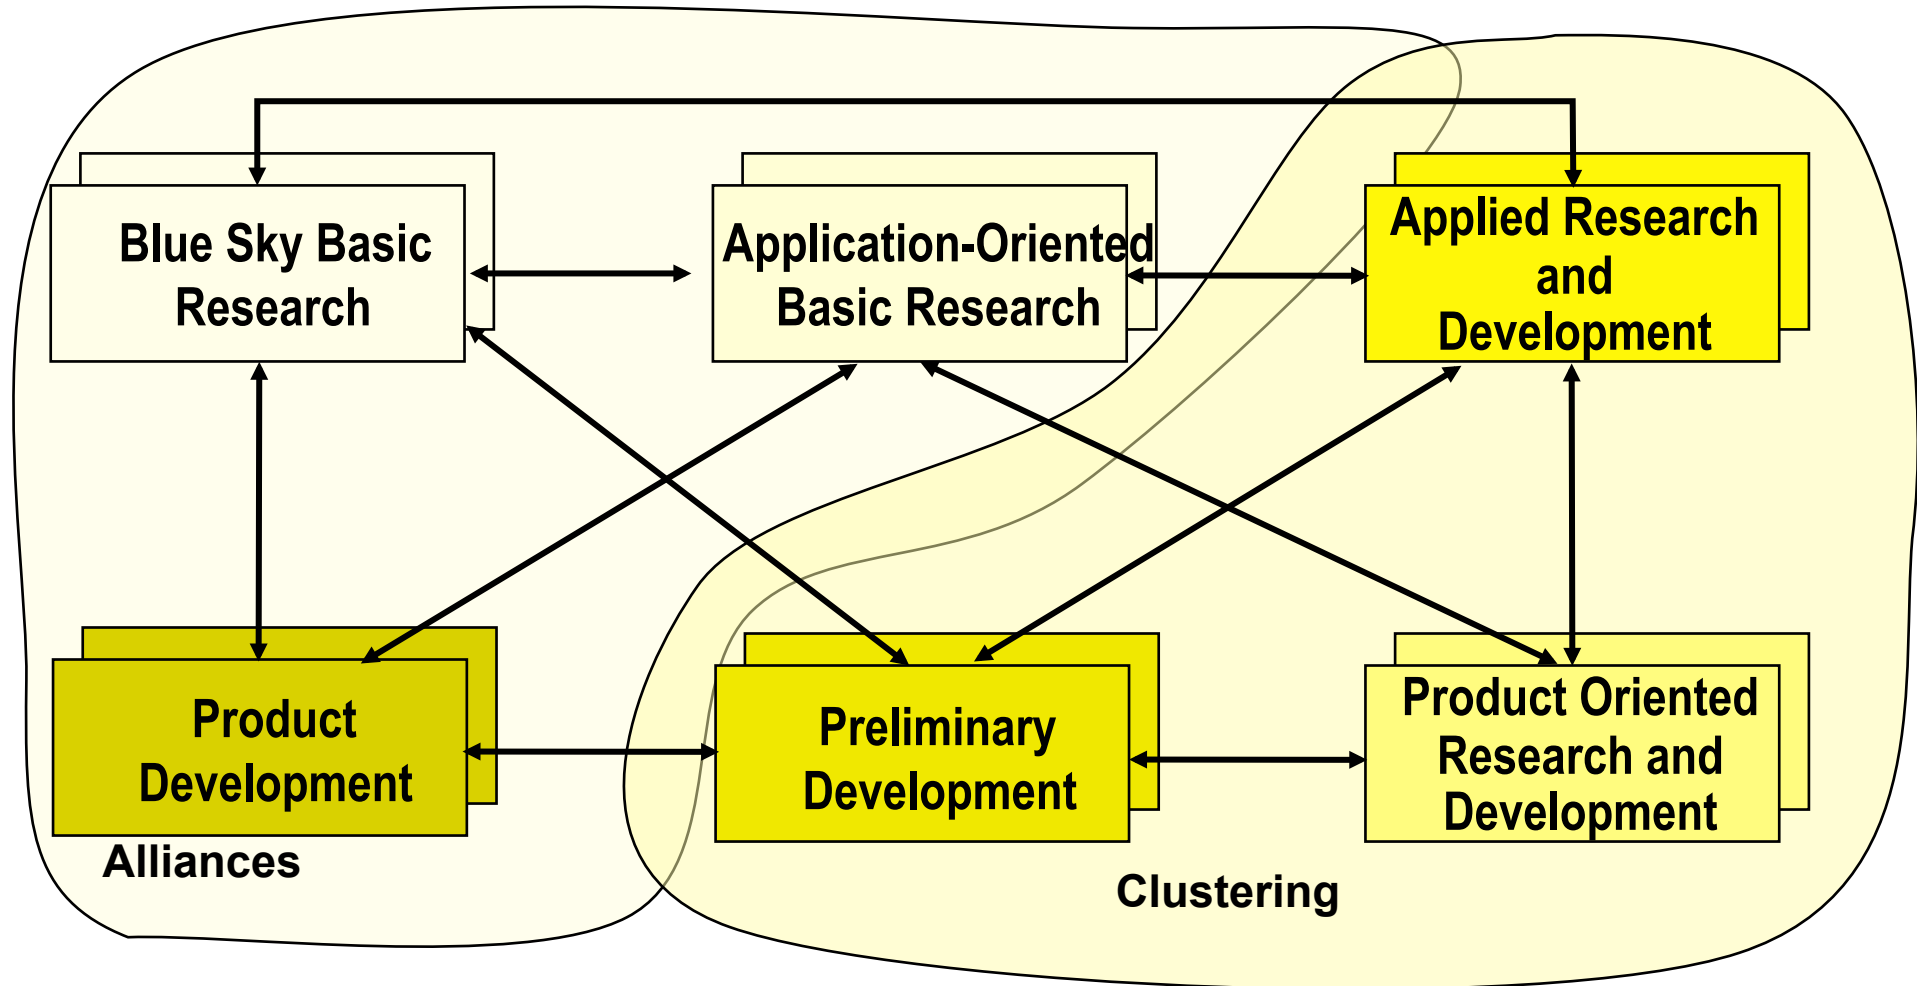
Blue Sky Basic Research

Application-Oriented Basic Research

Applied Research and Development

Product Development

Preliminary Development

Product Oriented Research and Development

Alliances

Clustering